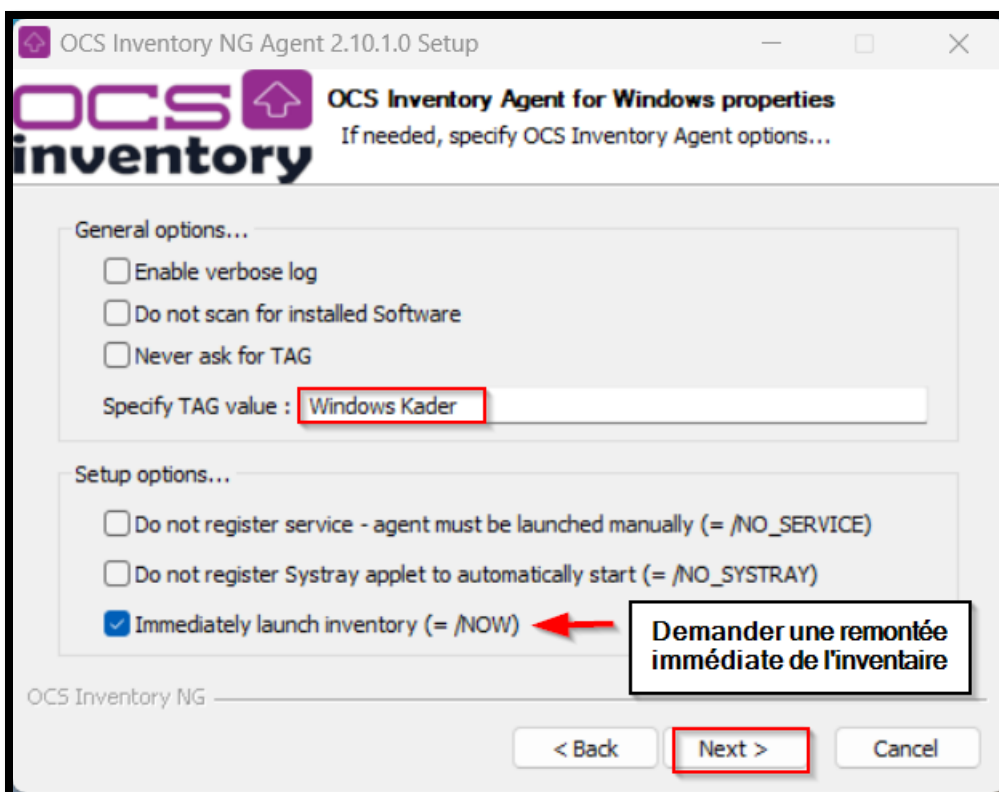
OCS Inventory NG Agent 2.10.1.0 Setup

OCS inventory

OCS Inventory Agent for Windows properties
If needed, specify OCS Inventory Agent options...

General options...

Enable verbose log

Do not scan for installed Software

Never ask for TAG

Specify TAG value : Windows Kader

Setup options...

Do not register service - agent must be launched manually (= /NO_SERVICE)

Do not register Systray applet to automatically start (= /NO_SYSTRAY)

Immediately launch inventory (= /NOW)

Demander une remontée immédiate de l'inventaire

OCS Inventory NG

< Back

Next >

Cancel